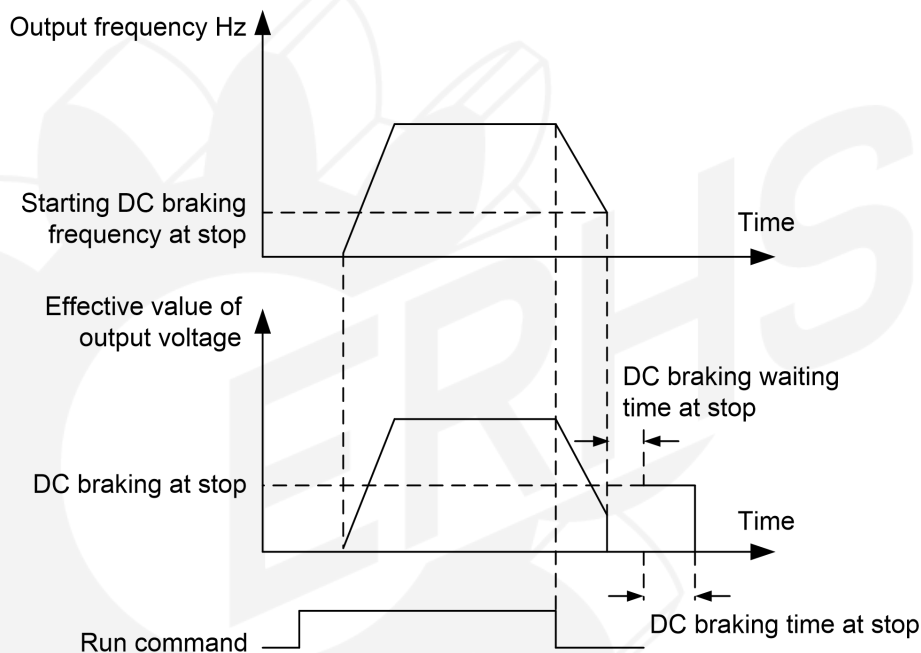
Output frequency Hz

Starting DC braking frequency at stop

Time

Effective value of output voltage

DC braking waiting time at stop

DC braking at stop

Time

DC braking time at stop

Run command

ERHS